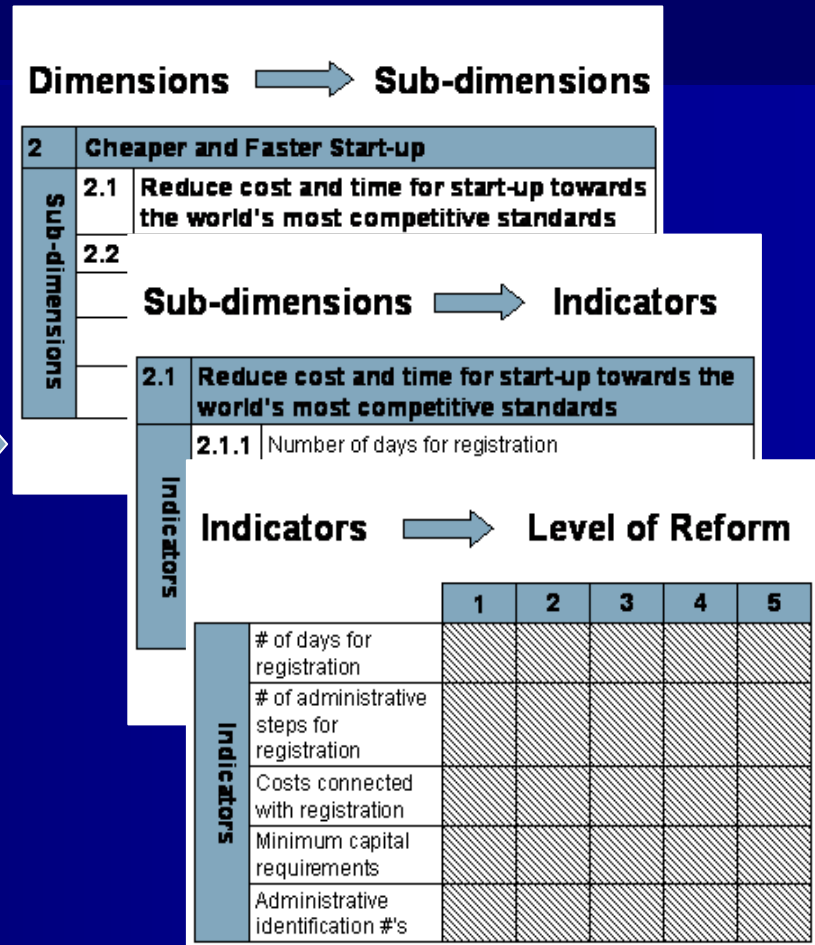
Dimensions → Sub-dimensions

| 2 | Cheaper and Faster Start-up |
|---|---|
| Sub-dimensions | 2.1 Reduce cost and time for start-up towards the world's most competitive standards |
| | 2.2 |

Sub-dimensions → Indicators

| 2.1 | Reduce cost and time for start-up towards the world's most competitive standards |
|---|---|
| Indicators | 2.1.1 Number of days for registration |

Indicators → Level of Reform

| | | 1 | 2 | 3 | 4 | 5 |
|---|---|---|---|---|---|---|
| Indicators | # of days for registration | | | | | |
| | # of administrative steps for registration | | | | | |
| | Costs connected with registration | | | | | |
| | Minimum capital requirements | | | | | |
| | Administrative identification #'s | | | | | |